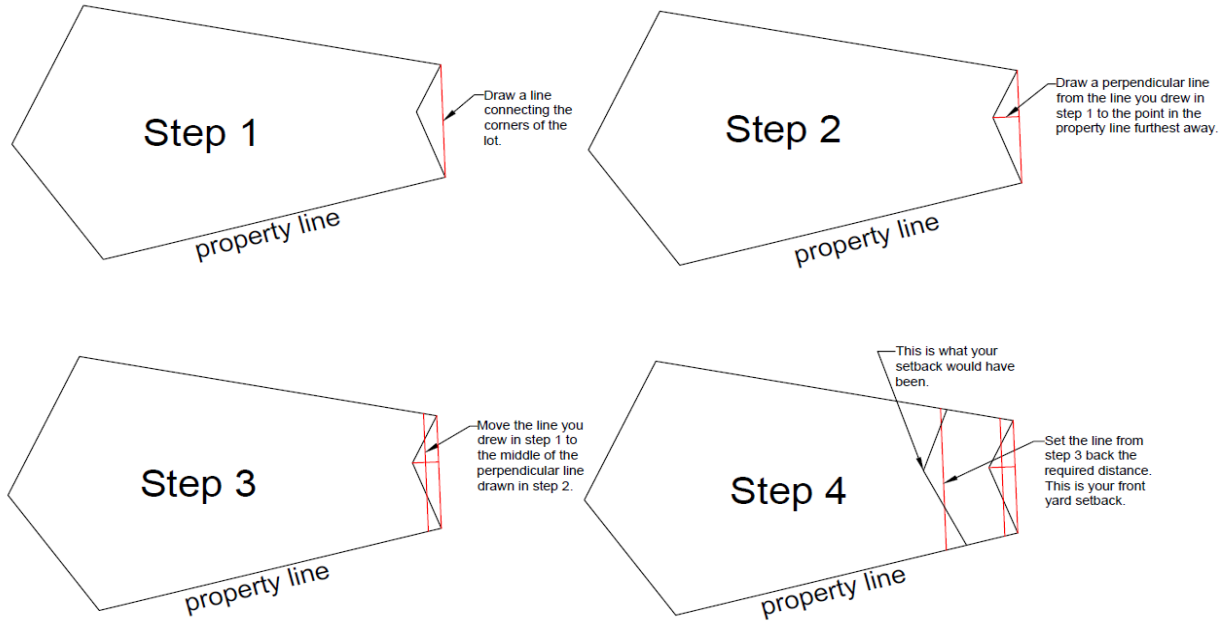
Step 1

Draw a line connecting the corners of the lot.

property line

Step 2

Draw a perpendicular line from the line you drew in step 1 to the point in the property line furthest away.

property line

Step 3

Move the line you drew in step 1 to the middle of the perpendicular line drawn in step 2.

property line

Step 4

This is what your setback would have been.

Set the line from step 3 back the required distance. This is your front yard setback.

property line